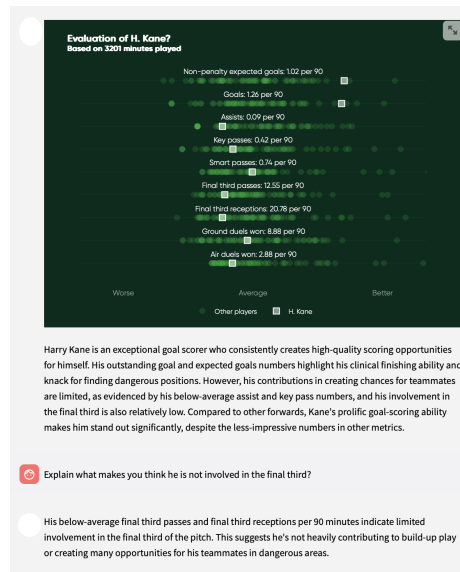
Evaluation of H. Kane?
Based on 3201 minutes played

Non-penalty expected goals: 1.02 per 90
Goals: 1.26 per 90
Assists: 0.09 per 90
Key passes: 0.42 per 90
Smart passes: 0.74 per 90
Final third passes: 12.55 per 90
Final third receptions: 20.78 per 90
Ground duels won: 8.88 per 90
Air duels won: 2.88 per 90

Worse
Average
Better

Other players
H. Kane

Harry Kane is an exceptional goal scorer who consistently creates high-quality scoring opportunities for himself. His outstanding goal and expected goals numbers highlight his clinical finishing ability and knack for finding dangerous positions. However, his contributions in creating chances for teammates are limited, as evidenced by his below-average assist and key pass numbers, and his involvement in the final third is also relatively low. Compared to other forwards, Kane's prolific goal-scoring ability makes him stand out significantly, despite the less-impressive numbers in other metrics.

Explain what makes you think he is not involved in the final third?

His below-average final third passes and final third receptions per 90 minutes indicate limited involvement in the final third of the pitch. This suggests he's not heavily contributing to build-up play or creating many opportunities for his teammates in dangerous areas.